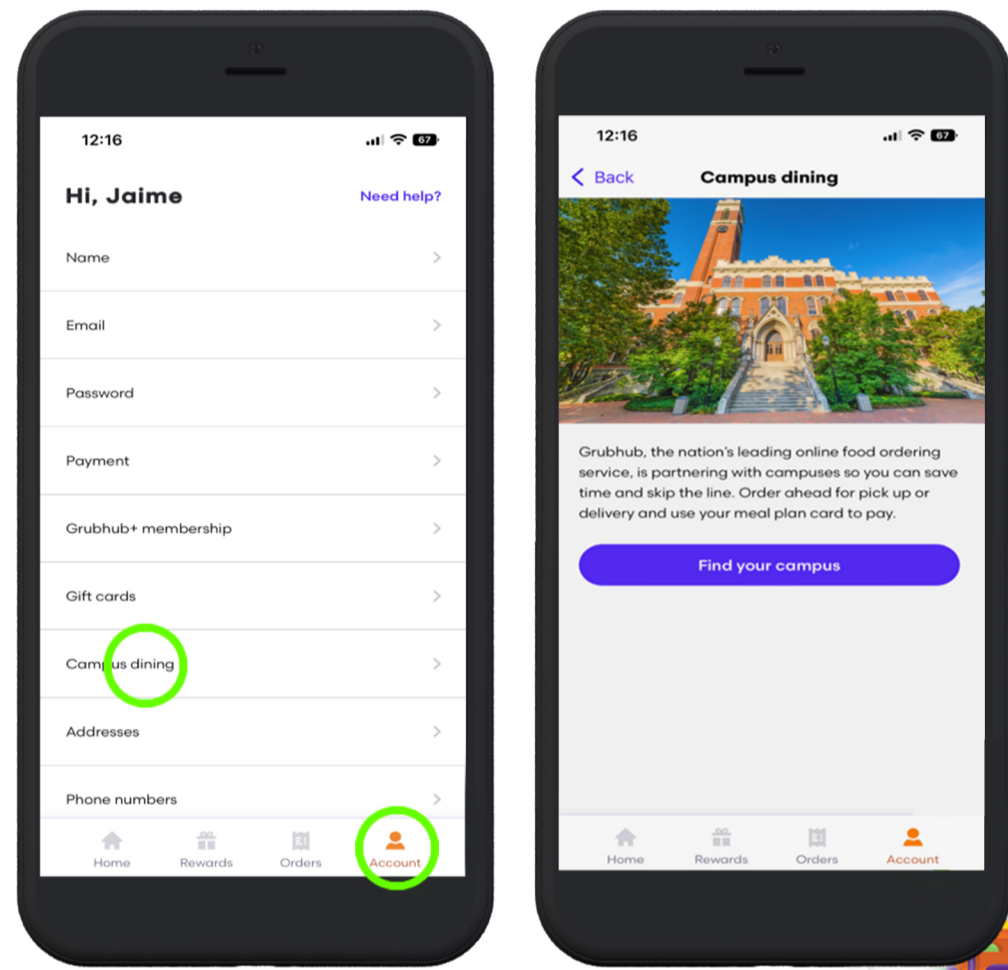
12:16

67

Hi, Jaime

Need help?

Name

Email

Password

Payment

Grubhub+ membership

Gift cards

Campus dining

Addresses

Phone numbers

Home

Rewards

Orders

Account

12:16

67

Back

Campus dining

Grubhub, the nation's leading online food ordering service, is partnering with campuses so you can save time and skip the line. Order ahead for pick up or delivery and use your meal plan card to pay.

Find your campus

Home

Rewards

Orders

Account